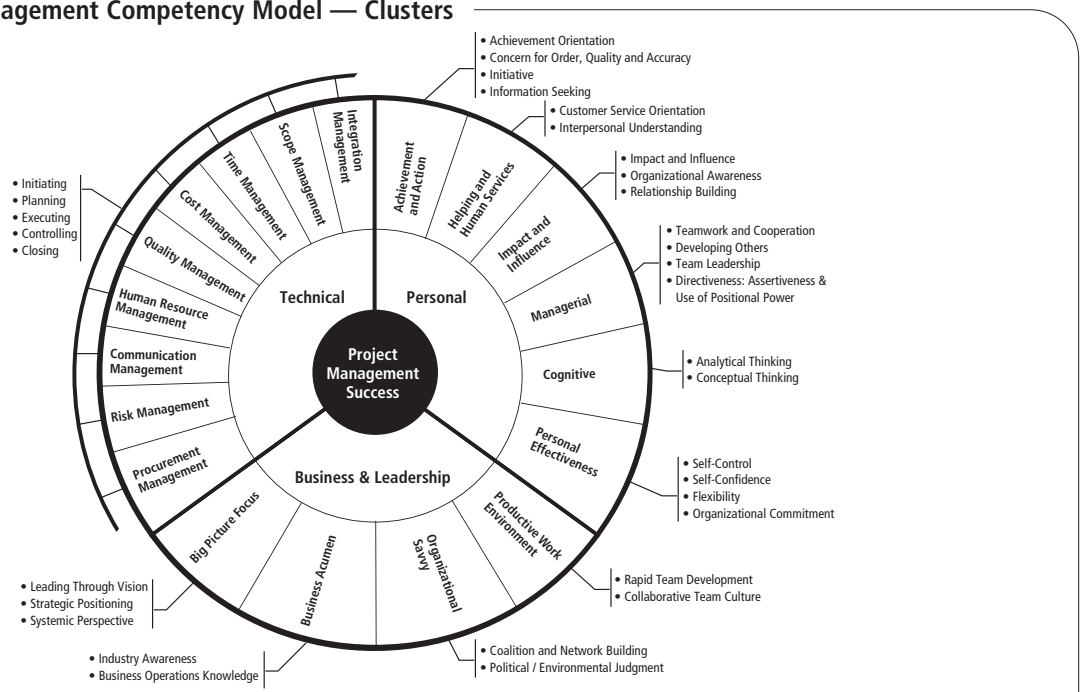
agement Competency Model — Clusters

• Achievement Orientation
• Concern for Order, Quality and Accuracy
• Initiative
• Information Seeking

• Customer Service Orientation
• Interpersonal Understanding

• Impact and Influence
• Organizational Awareness
• Relationship Building

• Teamwork and Cooperation
• Developing Others
• Team Leadership
• Directiveness: Assertiveness & Use of Positional Power

• Analytical Thinking
• Conceptual Thinking

• Self-Control
• Self-Confidence
• Flexibility
• Organizational Commitment

• Rapid Team Development
• Collaborative Team Culture

• Coalition and Network Building
• Political / Environmental Judgment

• Industry Awareness
• Business Operations Knowledge

• Leading Through Vision
• Strategic Positioning
• Systemic Perspective

• Initiating
• Planning
• Executing
• Controlling
• Closing

Integration Management
Scope Management
Time Management
Cost Management
Quality Management
Human Resource Management
Communication Management
Risk Management
Procurement Management

Achievement and Action
Helping and Human Services
Impact and Influence
Managerial
Cognitive
Personal Effectiveness
Productive Work Environment
Organizational Savvy
Business Acumen
Big Picture Focus

Technical
Personal
Business & Leadership

Project Management Success